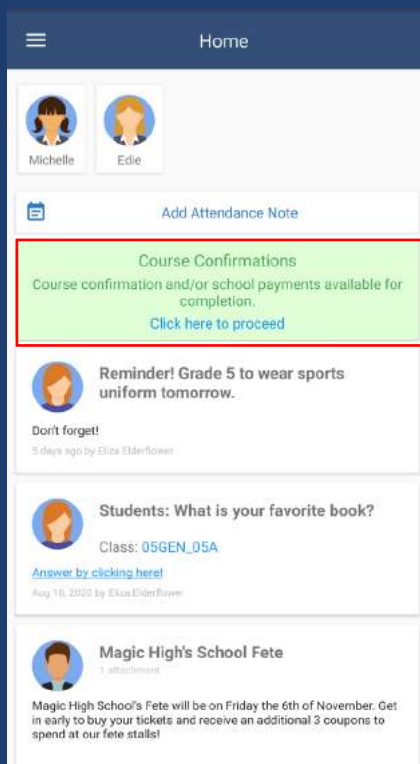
Home

Michelle

Edie

Add Attendance Note

Course Confirmations

Course confirmation and/or school payments available for completion.

Click here to proceed

Reminder! Grade 5 to wear sports uniform tomorrow.

Don't forget!

5 days ago by Eliza Elderflower

Students: What is your favorite book?

Class: 05GEN_05A

Answer by clicking here!

Aug 10, 2020 by Eliza Elderflower

Magic High's School Fete

1 attachment

Magic High School's Fete will be on Friday the 6th of November. Get in early to buy your tickets and receive an additional 3 coupons to spend at our fete stalls!